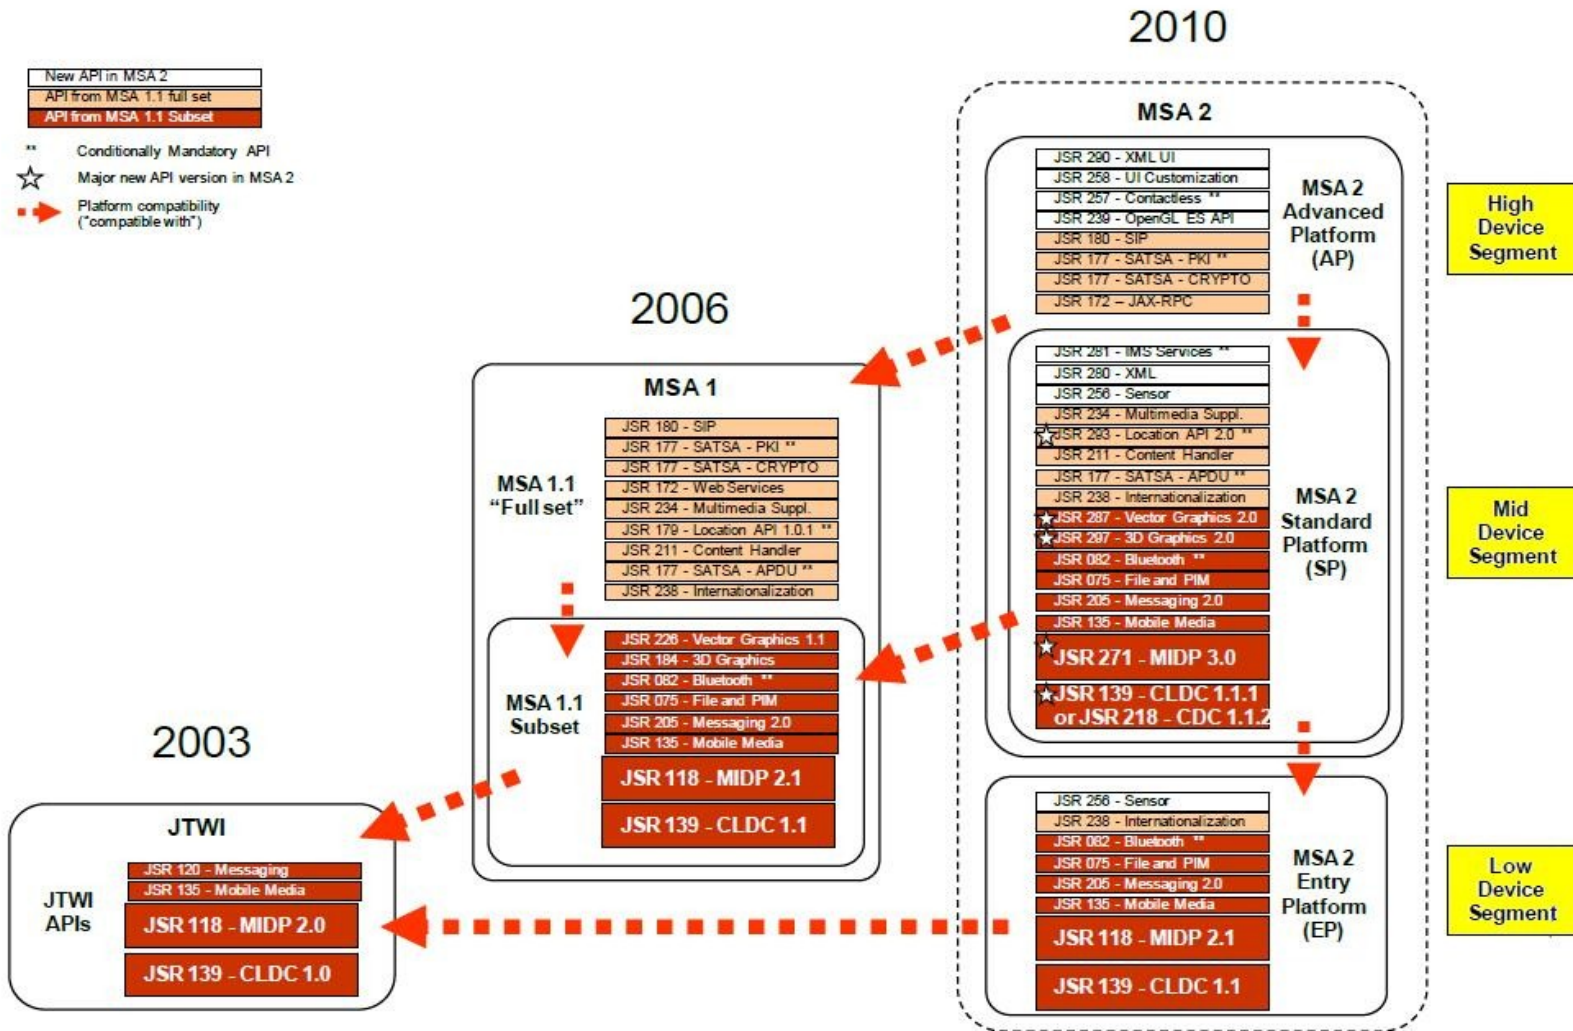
New API in MSA 2
API from MSA 1.1 full set
API from MSA 1.1 Subset

** Conditionally Mandatory API
Major new API version in MSA 2
Platform compatibility ("compatible with")

2010

MSA 2

JSR 290 - XML UI
JSR 258 - UI Customization
JSR 257 - Contactless **
JSR 239 - OpenGL ES API
JSR 180 - SIP
JSR 177 - SATSA - PKI **
JSR 177 - SATSA - CRYPTO
JSR 172 - JAX-RPC

MSA 2 Advanced Platform (AP)

High Device Segment

JSR 281 - IMS Services **
JSR 280 - XML
JSR 256 - Sensor
JSR 234 - Multimedia Suppl.
JSR 293 - Location API 2.0 **
JSR 211 - Content Handler
JSR 177 - SATSA - APDU **
JSR 238 - Internationalization
JSR 287 - Vector Graphics 2.0
JSR 297 - 3D Graphics 2.0
JSR 082 - Bluetooth **
JSR 075 - File and PIM
JSR 205 - Messaging 2.0
JSR 135 - Mobile Media
JSR 271 - MIDP 3.0
JSR 139 - CLDC 1.1.1 or JSR 218 - CDC 1.1.2

MSA 2 Standard Platform (SP)

Mid Device Segment

JSR 256 - Sensor
JSR 238 - Internationalization
JSR 082 - Bluetooth **
JSR 075 - File and PIM
JSR 205 - Messaging 2.0
JSR 135 - Mobile Media
JSR 118 - MIDP 2.1
JSR 139 - CLDC 1.1

MSA 2 Entry Platform (EP)

Low Device Segment

2006

MSA 1

MSA 1.1 "Full set"

JSR 180 - SIP
JSR 177 - SATSA - PKI **
JSR 177 - SATSA - CRYPTO
JSR 172 - Web Services
JSR 234 - Multimedia Suppl.
JSR 179 - Location API 1.0.1 **
JSR 211 - Content Handler
JSR 177 - SATSA - APDU **
JSR 238 - Internationalization

MSA 1.1 Subset

JSR 226 - Vector Graphics 1.1
JSR 184 - 3D Graphics
JSR 082 - Bluetooth **
JSR 075 - File and PIM
JSR 205 - Messaging 2.0
JSR 135 - Mobile Media
JSR 118 - MIDP 2.1
JSR 139 - CLDC 1.1

2003

JTWI

JTWI APIs

JSR 120 - Messaging
JSR 135 - Mobile Media
JSR 118 - MIDP 2.0
JSR 139 - CLDC 1.0